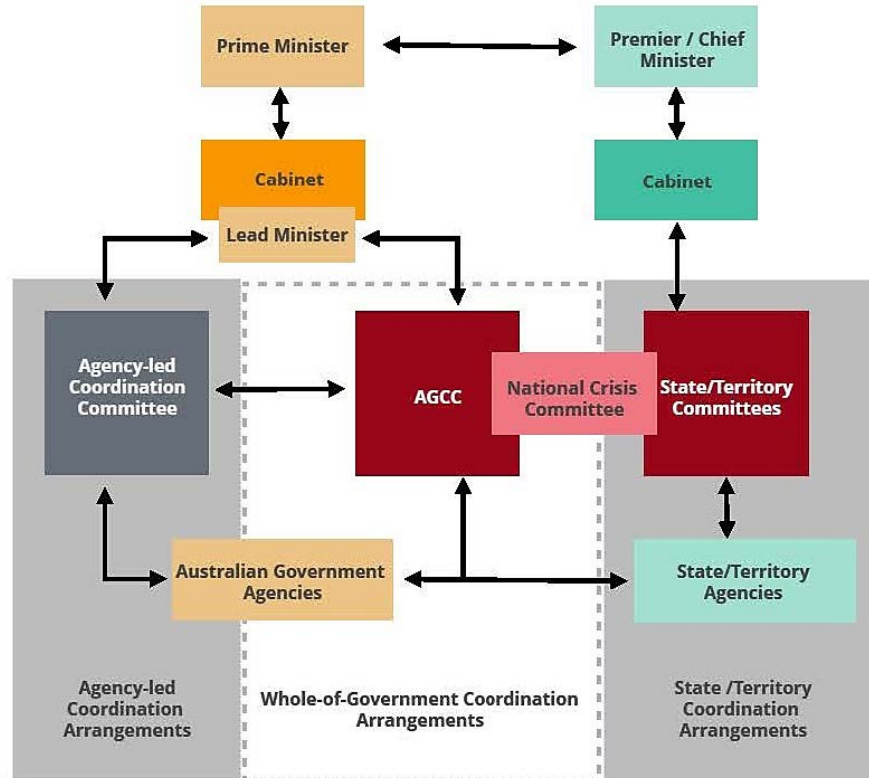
Prime Minister

Premier / Chief Minister

Cabinet

Cabinet

Lead Minister

Agency-led Coordination Committee

AGCC

National Crisis Committee

State/Territory Committees

Australian Government Agencies

State/Territory Agencies

Agency-led Coordination Arrangements

Whole-of-Government Coordination Arrangements

State /Territory Coordination Arrangements